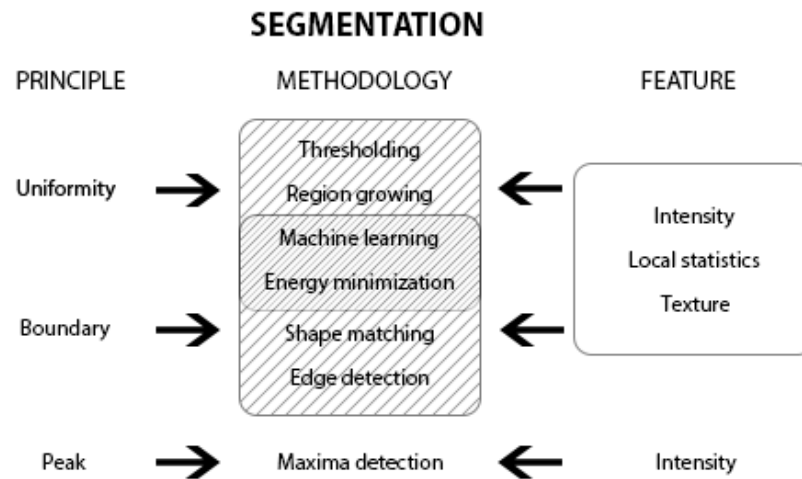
SEGMENTATION

PRINCIPLE

METHODOLOGY

FEATURE

Uniformity

Thresholding

Region growing

Machine learning

Energy minimization

Shape matching

Edge detection

Intensity

Local statistics

Texture

Boundary

Peak

Maxima detection

Intensity